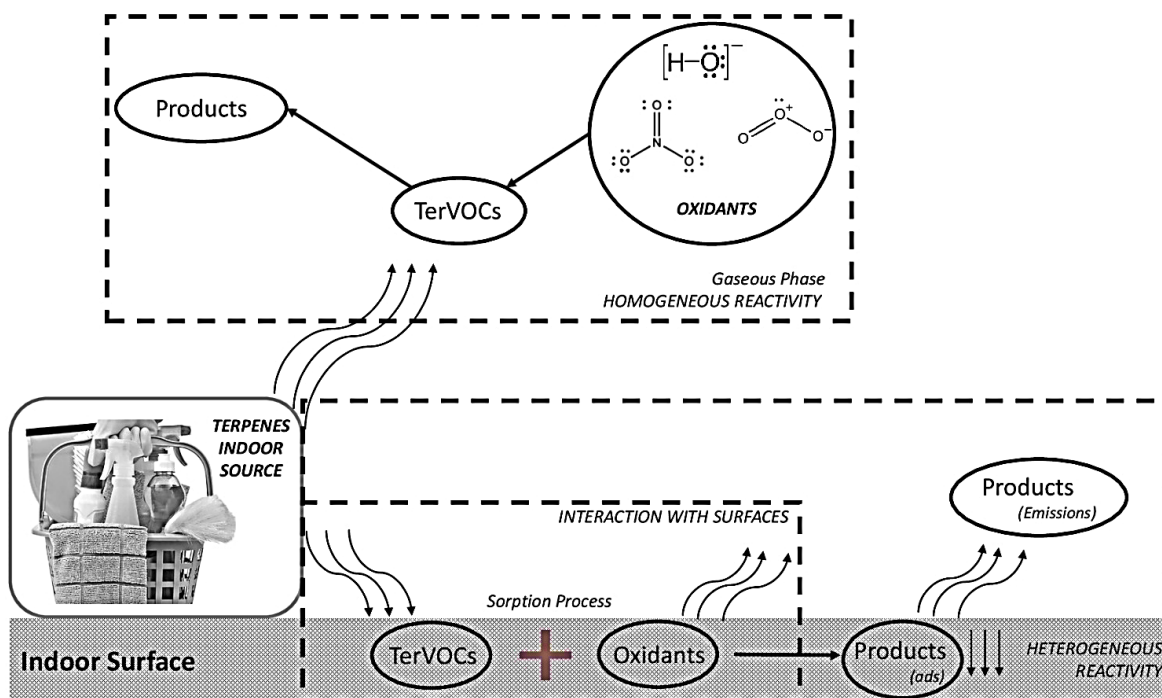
Products

$[H-\ddot{O}:]^-$

TerVOCs

OXIDANTS

Gaseous Phase
HOMOGENEOUS REACTIVITY

TERPENES INDOOR SOURCE

INTERACTION WITH SURFACES

Products
(Emissions)

Sorption Process

Indoor Surface

TerVOCs

Oxidants

Products
(ads)

HETEROGENEOUS REACTIVITY